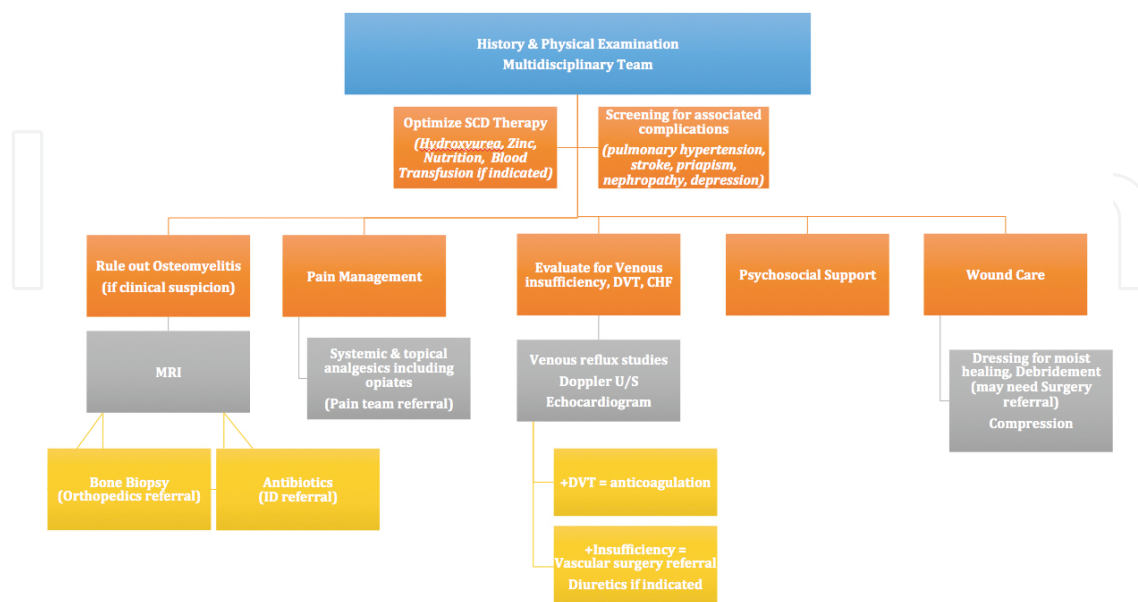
History & Physical Examination
Multidisciplinary Team

Optimize SCD Therapy
(Hydroxyurea, Zinc, Nutrition, Blood Transfusion if indicated)

Screening for associated complications
(pulmonary hypertension, stroke, priapism, nephropathy, depression)

Rule out Osteomyelitis
(if clinical suspicion)

MRI

Bone Biopsy
(Orthopedics referral)

Antibiotics
(ID referral)

Pain Management

Systemic & topical analgesics including opiates
(Pain team referral)

Evaluate for Venous insufficiency, DVT, CHF

Venous reflux studies
Doppler U/S
Echocardiogram

+DVT = anticoagulation

+Insufficiency = Vascular surgery referral
Diuretics if indicated

Psychosocial Support

Wound Care

Dressing for moist healing, Debridement (may need Surgery referral)
Compression